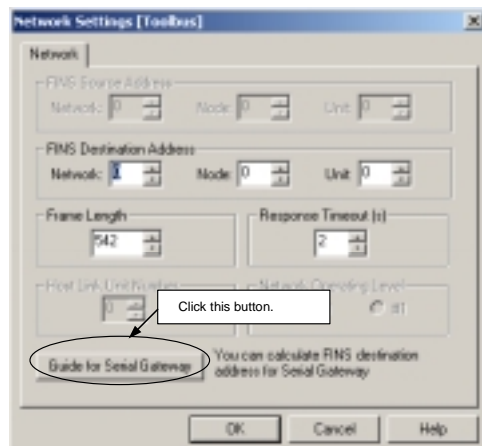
Network Settings [Toolbus]

Network

FINS Source Address
Network: 0 Node: 0 Unit: 0

FINS Destination Address
Network: 1 Node: 0 Unit: 0

Frame Length
542

Response Timeout (s)
2

Host Link Unit Number
0

Network Operating Level
#1

Click this button.

Guide for Serial Gateway

You can calculate FINS destination address for Serial Gateway

OK Cancel Help